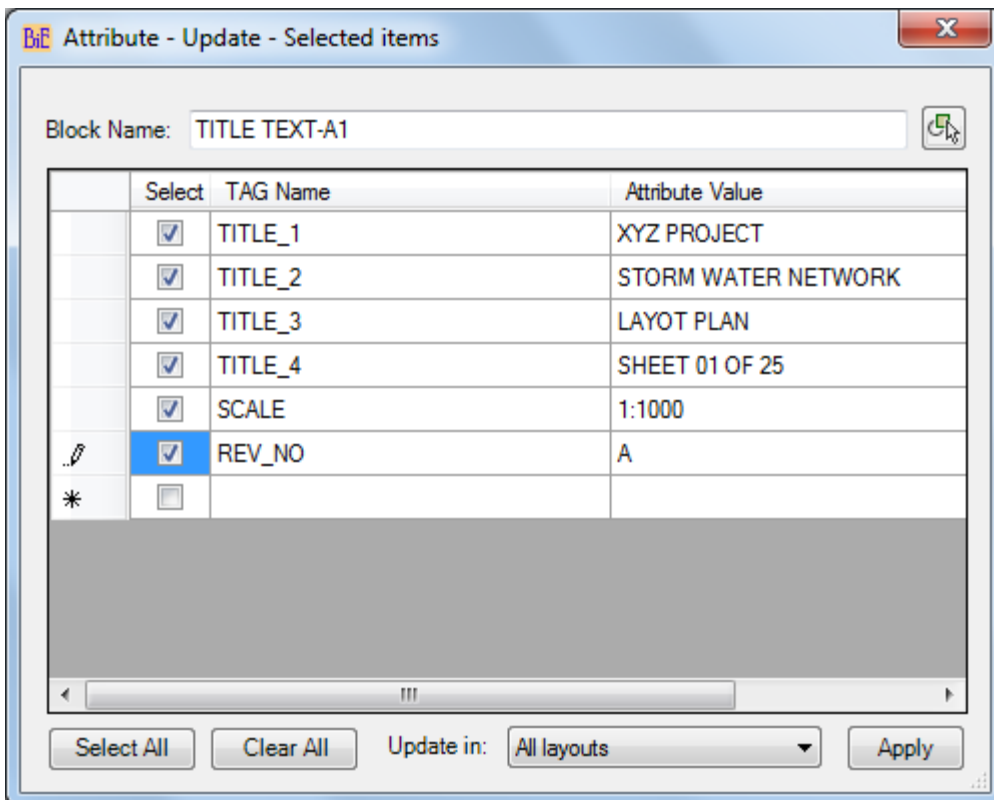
BiE Attribute - Update - Selected items

Block Name: TITLE TEXT-A1

| Select | TAG Name | Attribute Value |
|---|---|---|
| ☑ | TITLE_1 | XYZ PROJECT |
| ☑ | TITLE_2 | STORM WATER NETWORK |
| ☑ | TITLE_3 | LAYOT PLAN |
| ☑ | TITLE_4 | SHEET 01 OF 25 |
| ☑ | SCALE | 1:1000 |
| ☑ | REV_NO | A |
| ☐ | | |

Select All  Clear All  Update in: All layouts  Apply